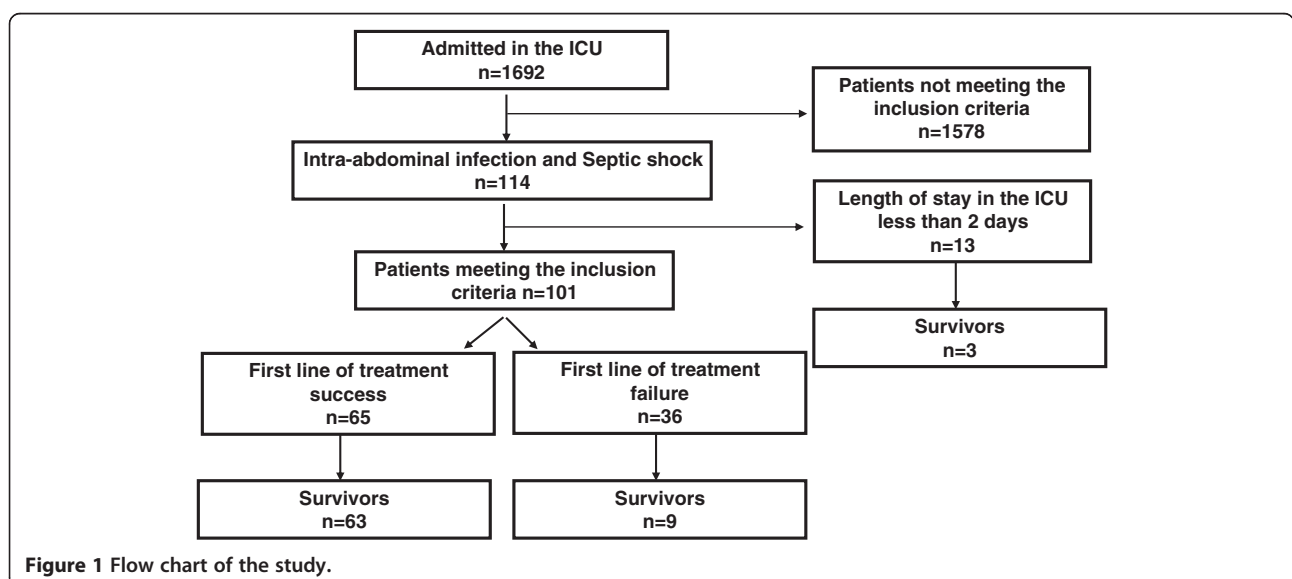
Admitted in the ICU
n=1692

Patients not meeting the inclusion criteria
n=1578

Intra-abdominal infection and Septic shock
n=114

Length of stay in the ICU less than 2 days
n=13

Patients meeting the inclusion criteria n=101

Survivors
n=3

First line of treatment success
n=65

First line of treatment failure
n=36

Survivors
n=63

Survivors
n=9

Figure 1 Flow chart of the study.